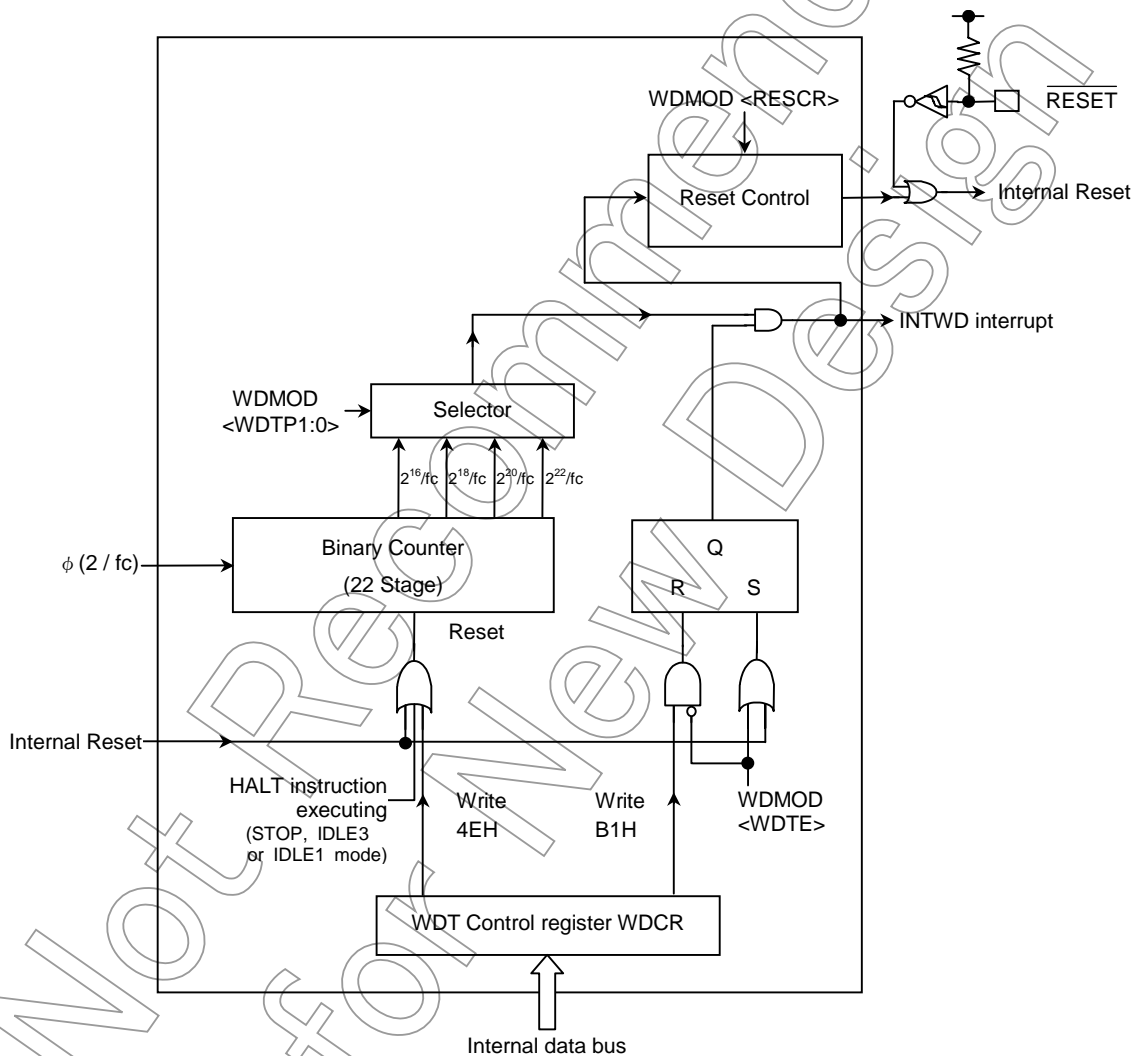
$\overline{RESET}$

WDMOD <RESCR>

Reset Control

Internal Reset

INTWD interrupt

WDMOD <WDTP1:0>

Selector

$2^{16}$/fc $2^{18}$/fc $2^{20}$/fc $2^{22}$/fc

$\phi$ (2 / fc)

Binary Counter (22 Stage)

Reset

Q

R S

Internal Reset

HALT instruction executing (STOP, IDLE3 or IDLE1 mode)

Write 4EH

Write B1H

WDMOD <WDTE>

WDT Control register WDCR

Internal data bus

Not Recommended for New Design